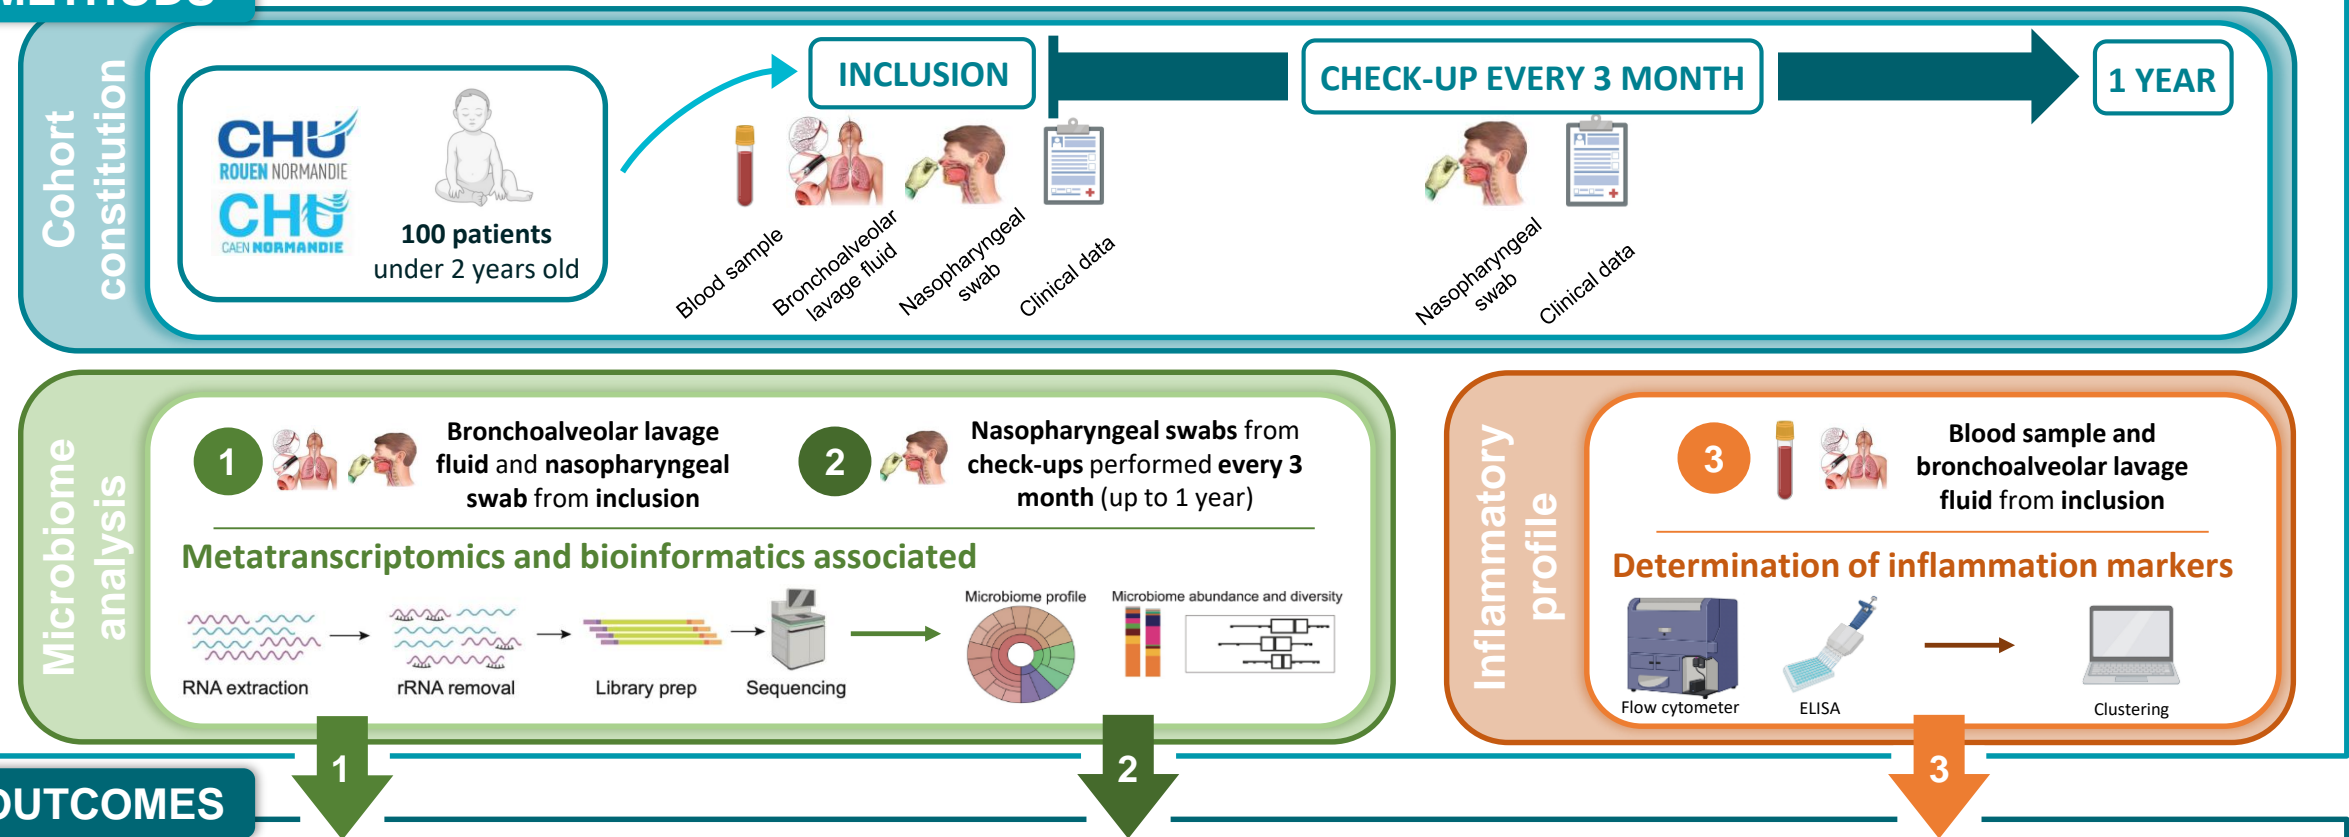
Cohort constitution

CHU ROUEN NORMANDIE
CHU CAEN NORMANDIE

100 patients under 2 years old

INCLUSION

CHECK-UP EVERY 3 MONTH

1 YEAR

Blood sample
Bronchoalveolar lavage fluid
Nasopharyngeal swab
Clinical data

Nasopharyngeal swab
Clinical data

Microbiome analysis

1 Bronchoalveolar lavage fluid and nasopharyngeal swab from inclusion

2 Nasopharyngeal swabs from check-ups performed every 3 month (up to 1 year)

Metatranscriptomics and bioinformatics associated

RNA extraction
rRNA removal
Library prep
Sequencing
Microbiome profile
Microbiome abundance and diversity

Inflammatory profile

3 Blood sample and bronchoalveolar lavage fluid from inclusion

Determination of inflammation markers

Flow cytometer
ELISA
Clustering

OUTCOMES

1
2
3